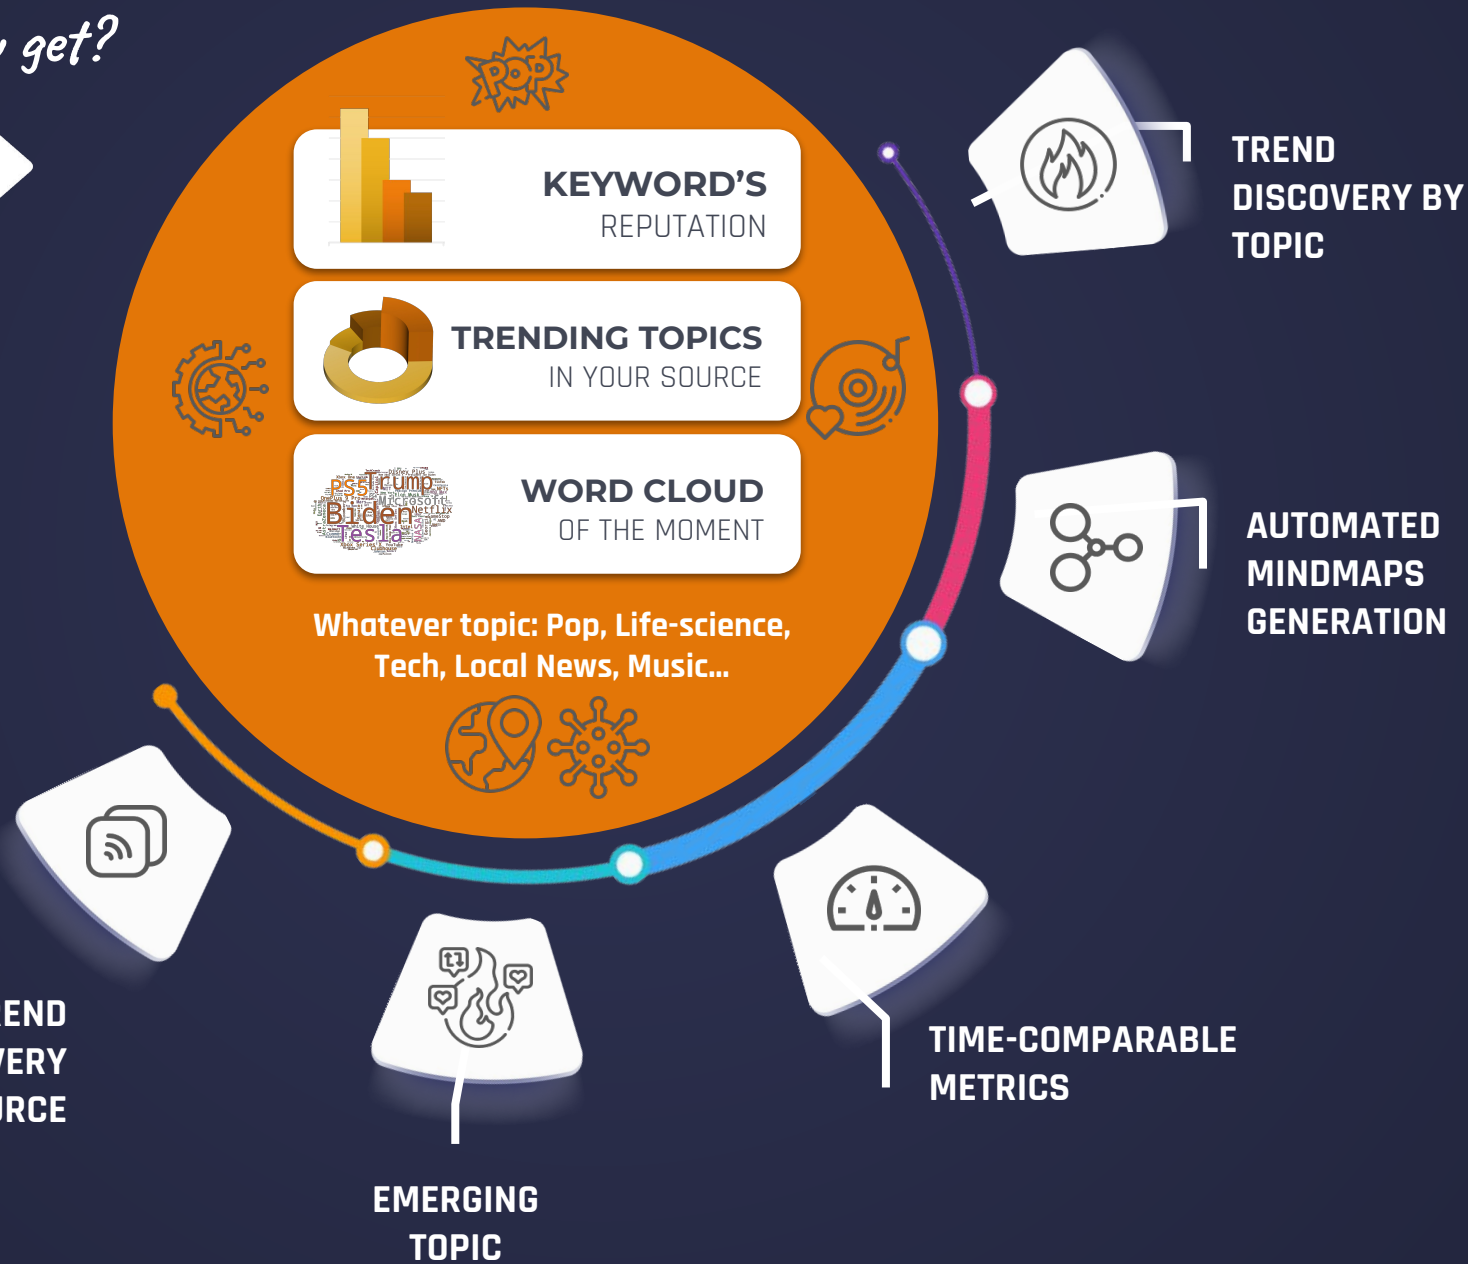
get?

POP

KEYWORD'S
REPUTATION

TRENDING TOPICS
IN YOUR SOURCE

PS5 Trump Microsoft Biden Netflix Tesla

WORD CLOUD
OF THE MOMENT

Whatever topic: Pop, Life-science, Tech, Local News, Music...

TREND DISCOVERY BY TOPIC

AUTOMATED MINDMAPS GENERATION

TIME-COMPARABLE METRICS

EMERGING TOPIC

END
VERY
URCE